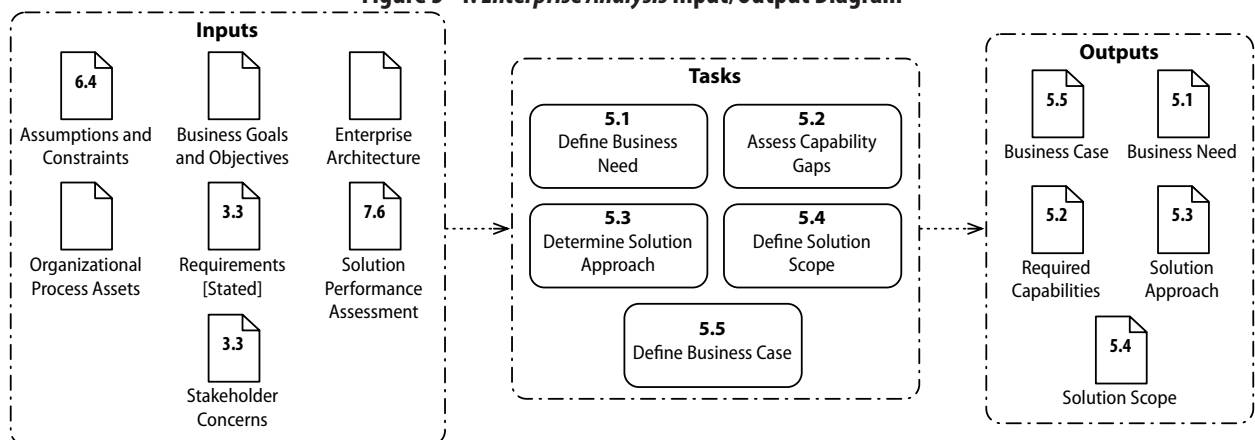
Figure 5–1: Enterprise Analysis Input/Output Diagram

Inputs

6.4
Assumptions and Constraints

Business Goals and Objectives

Enterprise Architecture

Organizational Process Assets

3.3
Requirements [Stated]

7.6
Solution Performance Assessment

3.3
Stakeholder Concerns

Tasks

5.1
Define Business Need

5.2
Assess Capability Gaps

5.3
Determine Solution Approach

5.4
Define Solution Scope

5.5
Define Business Case

Outputs

5.5
Business Case

5.1
Business Need

5.2
Required Capabilities

5.3
Solution Approach

5.4
Solution Scope